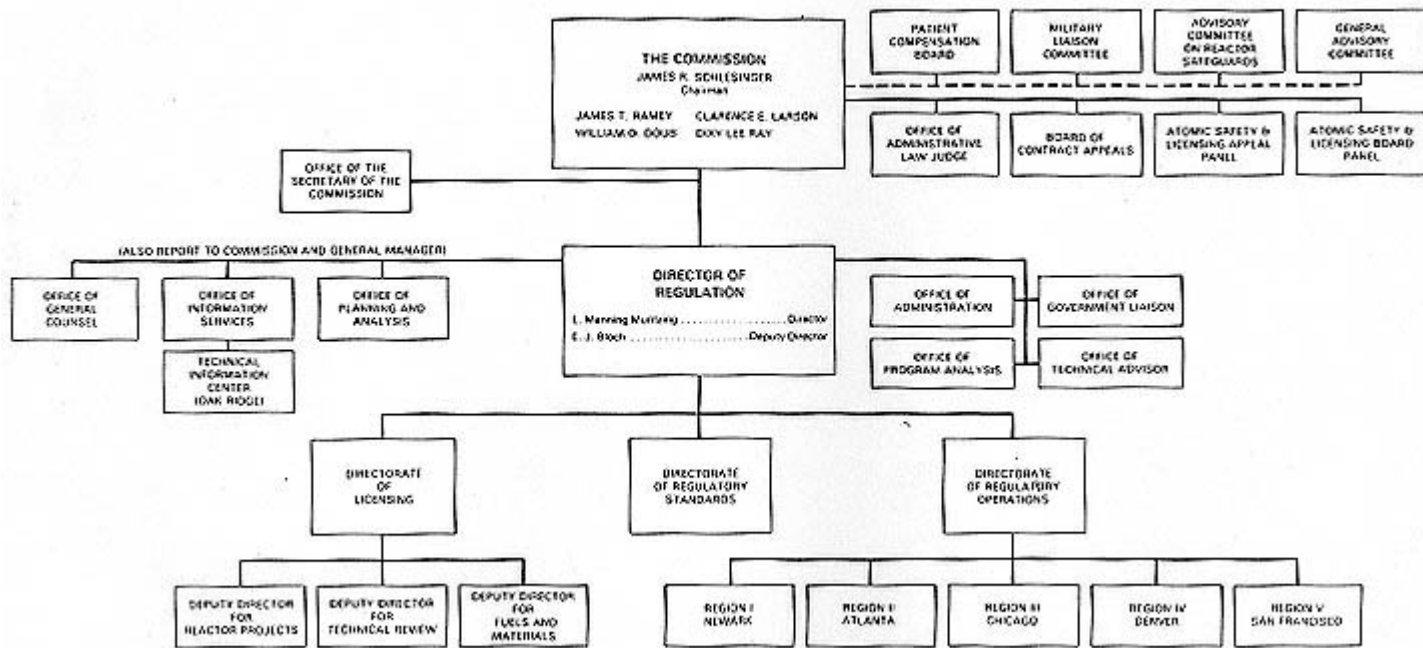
THE COMMISSION
JAMES R. SCHLESINGER
Chairman
JAMES T. RAMEY
CLARENCE E. LARSON
WILLIAM O. DOUB
DIXY LEE RAY

PATENT COMPENSATION BOARD

MILITARY LIAISON COMMITTEE

ADVISORY COMMITTEE ON REACTOR SAFEGUARDS

GENERAL ADVISORY COMMITTEE

OFFICE OF ADMINISTRATIVE LAW JUDGE

BOARD OF CONTRACT APPEALS

ATOMIC SAFETY & LICENSING APPEAL PANEL

ATOMIC SAFETY & LICENSING BOARD PANEL

OFFICE OF THE SECRETARY OF THE COMMISSION

(ALSO REPORT TO COMMISSION AND GENERAL MANAGER)

OFFICE OF GENERAL COUNSEL

OFFICE OF INFORMATION SERVICES

TECHNICAL INFORMATION CENTER (OAK RIDGE)

OFFICE OF PLANNING AND ANALYSIS

DIRECTOR OF REGULATION
L. Manning Muntzing . . . . . . . . . . . . . . . Director
E. J. Bloch . . . . . . . . . . . . . . . Deputy Director

OFFICE OF ADMINISTRATION

OFFICE OF GOVERNMENT LIAISON

OFFICE OF PROGRAM ANALYSIS

OFFICE OF TECHNICAL ADVISOR

DIRECTORATE OF LICENSING

DIRECTORATE OF REGULATORY STANDARDS

DIRECTORATE OF REGULATORY OPERATIONS

DEPUTY DIRECTOR FOR REACTOR PROJECTS

DEPUTY DIRECTOR FOR TECHNICAL REVIEW

DEPUTY DIRECTOR FOR FUELS AND MATERIALS

REGION I NEWARK

REGION II ATLANTA

REGION III CHICAGO

REGION IV DENVER

REGION V SAN FRANCISCO